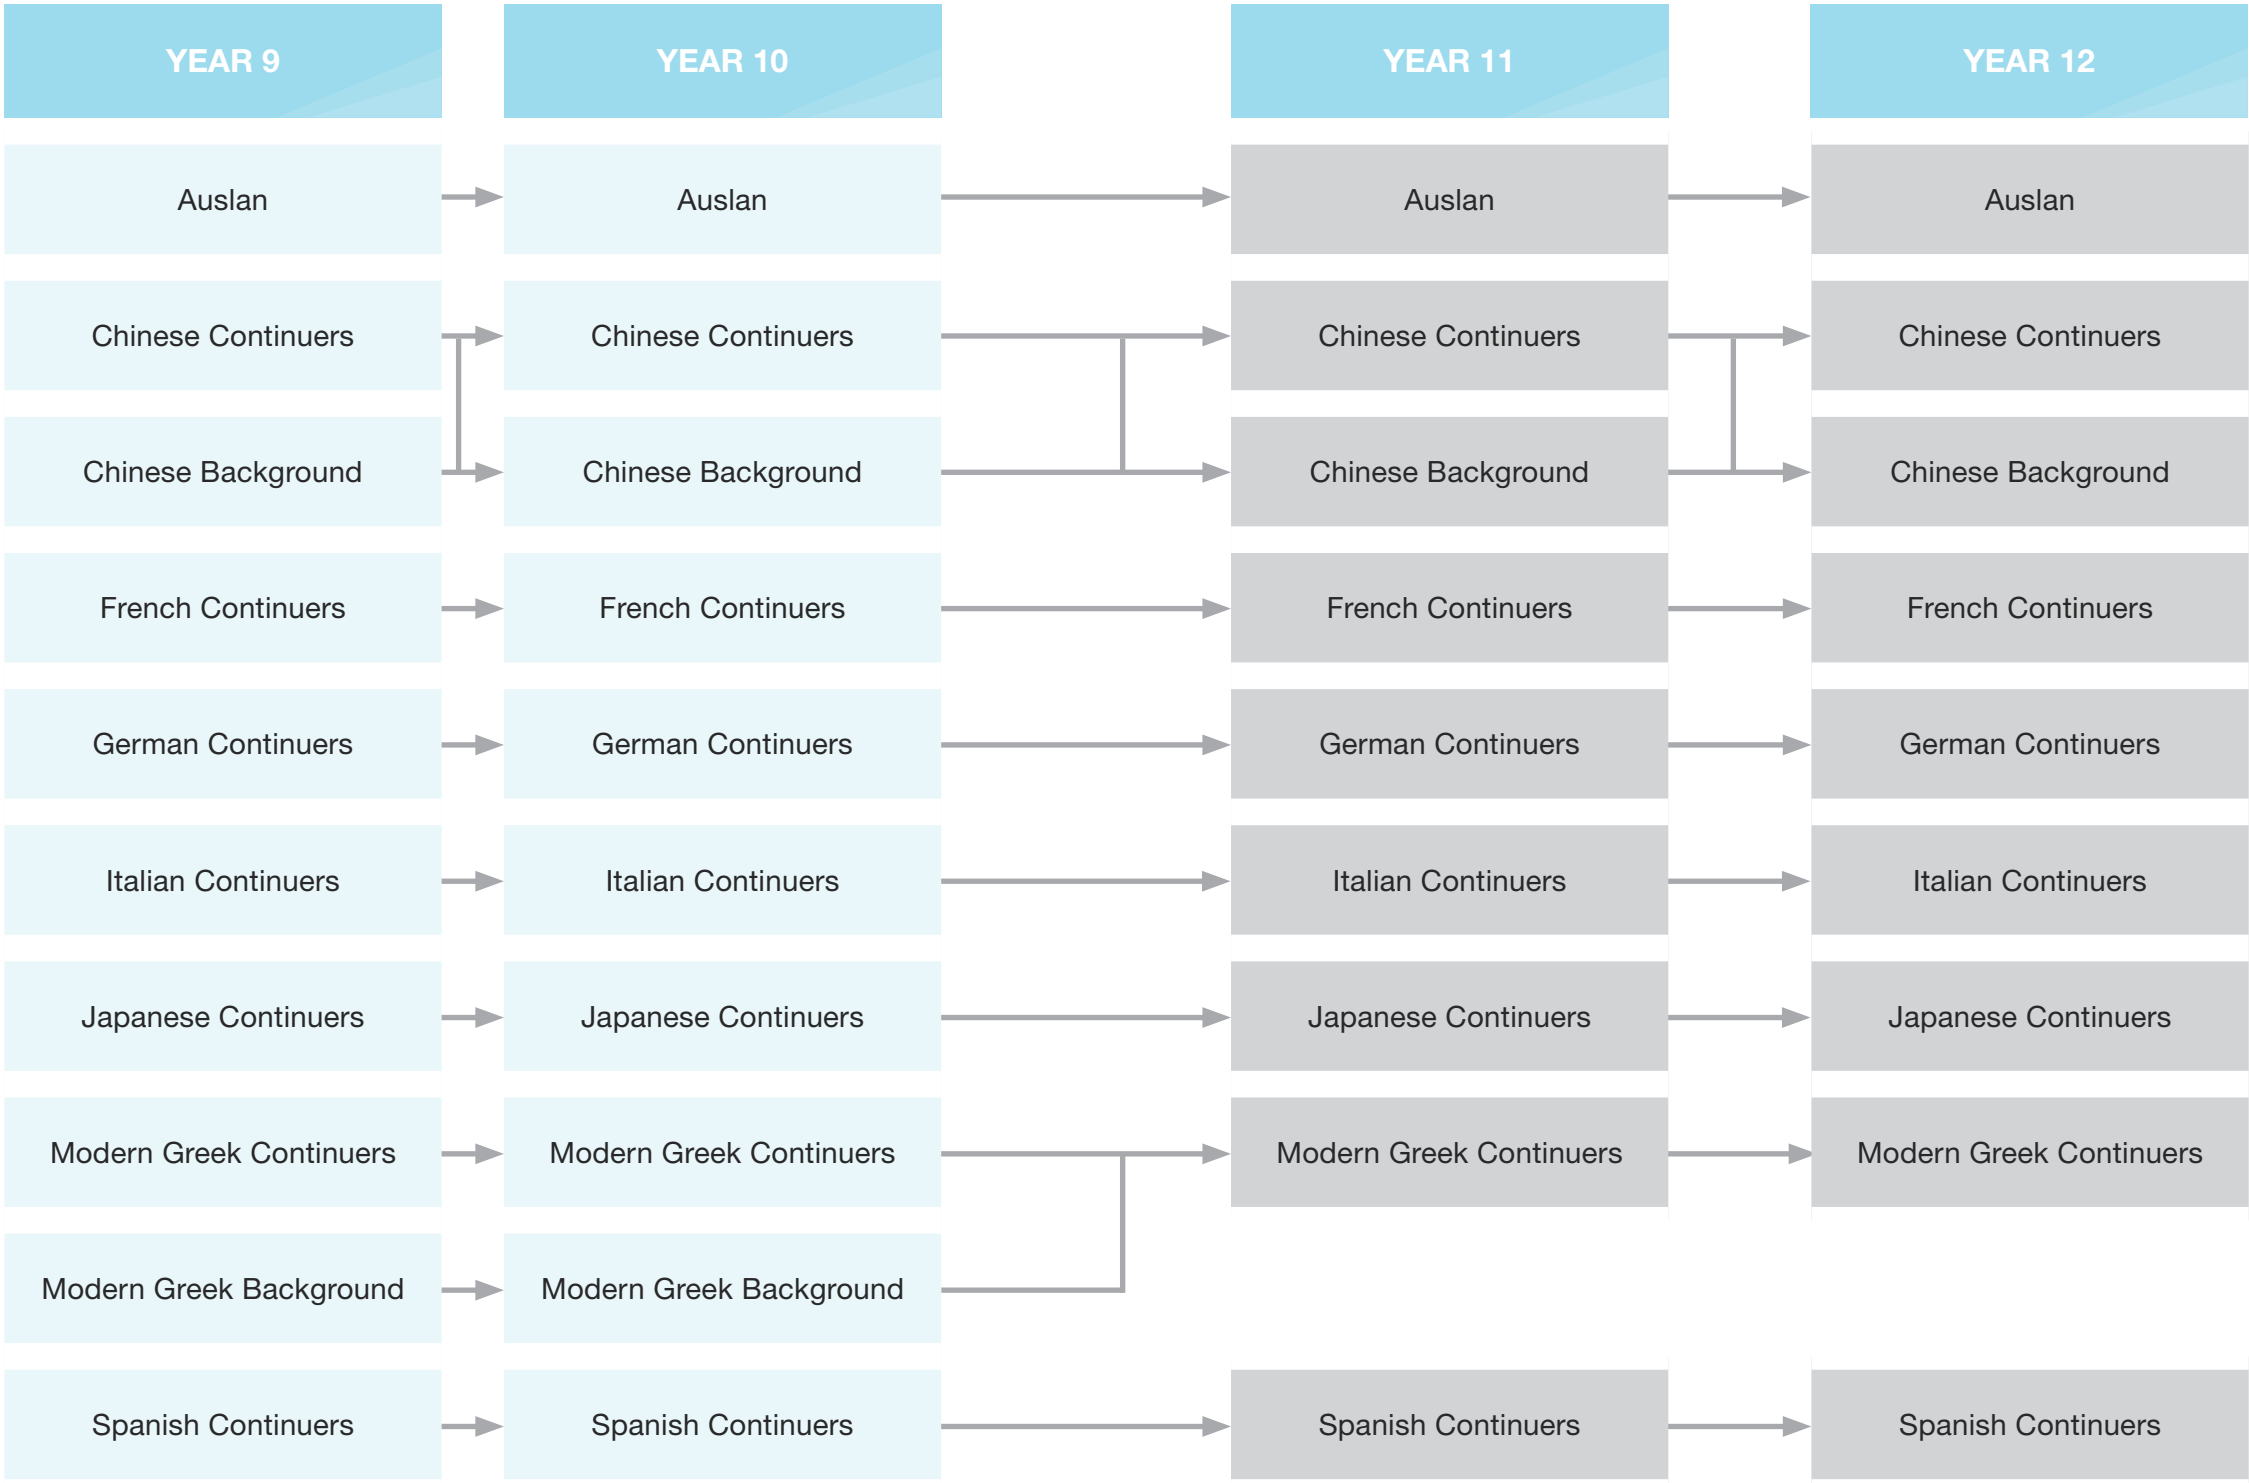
YEAR 9

Auslan

Chinese Continuers

Chinese Background

French Continuers

German Continuers

Italian Continuers

Japanese Continuers

Modern Greek Continuers

Modern Greek Background

Spanish Continuers

YEAR 10

Auslan

Chinese Continuers

Chinese Background

French Continuers

German Continuers

Italian Continuers

Japanese Continuers

Modern Greek Continuers

Modern Greek Background

Spanish Continuers

YEAR 11

Auslan

Chinese Continuers

Chinese Background

French Continuers

German Continuers

Italian Continuers

Japanese Continuers

Modern Greek Continuers

Spanish Continuers

YEAR 12

Auslan

Chinese Continuers

Chinese Background

French Continuers

German Continuers

Italian Continuers

Japanese Continuers

Modern Greek Continuers

Spanish Continuers